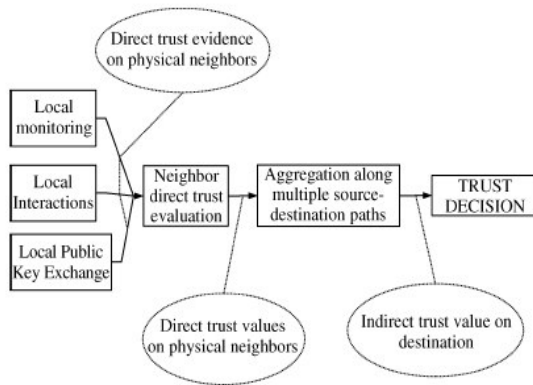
Direct trust evidence on physical neighbors

Local monitoring

Local Interactions

Local Public Key Exchange

Neighbor direct trust evaluation

Aggregation along multiple source-destination paths

TRUST DECISION

Direct trust values on physical neighbors

Indirect trust value on destination